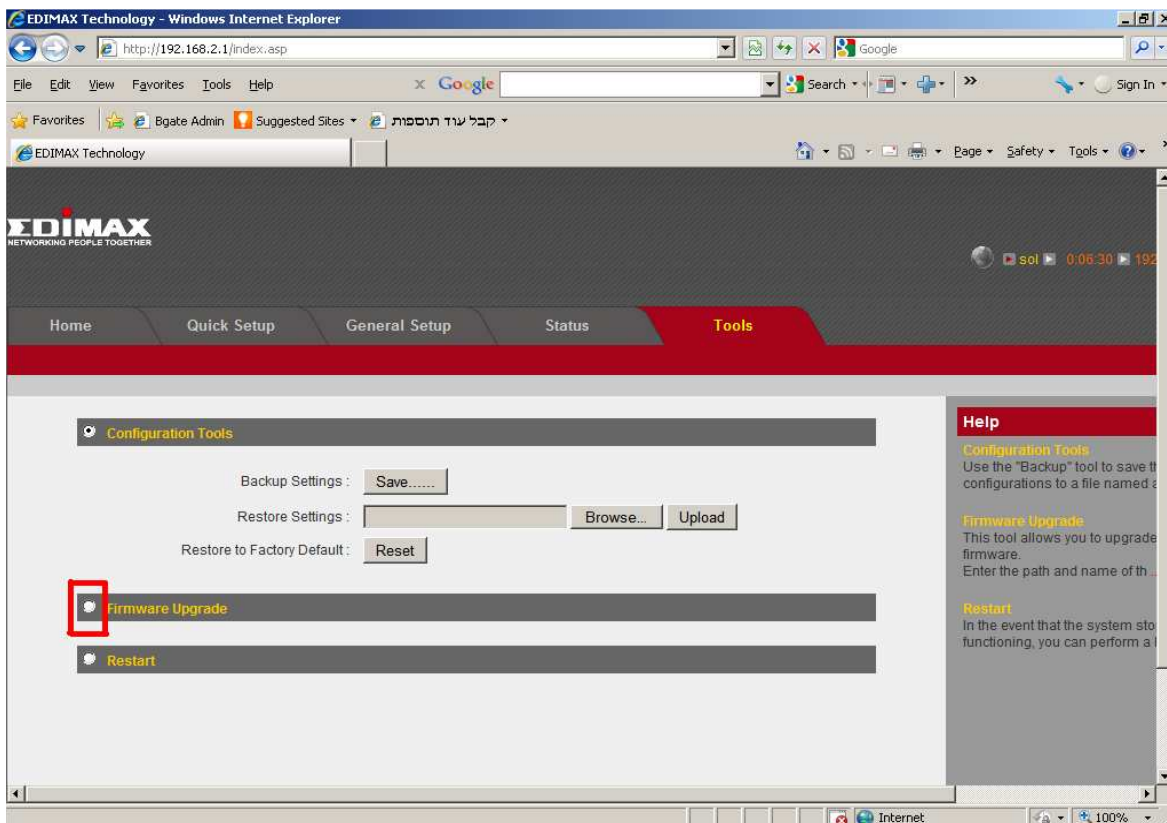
EDIMAX Technology - Windows Internet Explorer

http://192.168.2.1/index.asp

Google

File Edit View Favorites Tools Help

Google

Search

Sign In

Favorites

Bgate Admin

Suggested Sites

קבל עוד תוספות

EDIMAX Technology

Page Safety Tools

EDIMAX
NETWORKING PEOPLE TOGETHER

sol 0:06:30 192

Home Quick Setup General Setup Status Tools

Configuration Tools

Backup Settings : Save......

Restore Settings : Browse... Upload

Restore to Factory Default : Reset

Firmware Upgrade

Restart

Help

Configuration Tools
Use the "Backup" tool to save t configurations to a file named a

Firmware Upgrade
This tool allows you to upgrade firmware.
Enter the path and name of th

Restart
In the event that the system sto functioning, you can perform a

Internet

100%